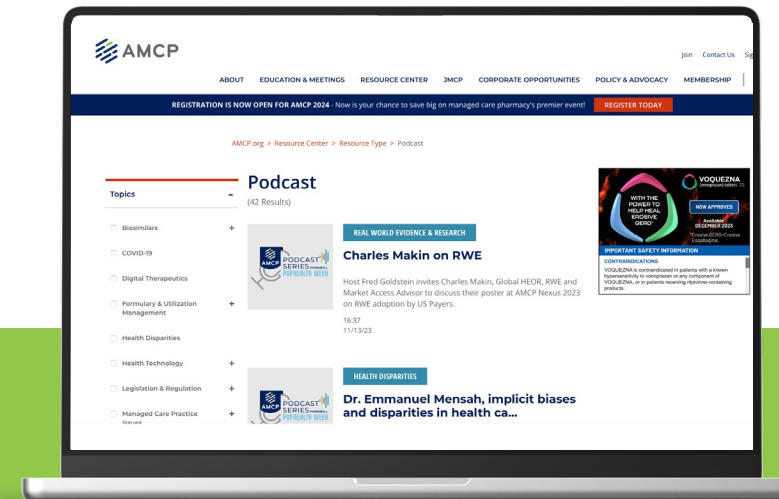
AMCP

Join Contact Us Sig

ABOUT EDUCATION & MEETINGS RESOURCE CENTER JMCP CORPORATE OPPORTUNITIES POLICY & ADVOCACY MEMBERSHIP

REGISTRATION IS NOW OPEN FOR AMCP 2024 - Now is your chance to save big on managed care pharmacy's premier event! REGISTER TODAY

AMCP.org > Resource Center > Resource Type > Podcast

Topics -

Biosimilars +

COVID-19

Digital Therapeutics

Formulary & Utilization Management +

Health Disparities

Health Technology +

Legislation & Regulation +

Managed Care Practice Issues +

Podcast

(42 Results)

AMCP PODCAST SERIES PHARMA WEEK

REAL WORLD EVIDENCE & RESEARCH

Charles Makin on RWE

Host Fred Goldstein invites Charles Makin, Global HEOR, RWE and Market Access Advisor to discuss their poster at AMCP Nexus 2023 on RWE adoption by US Payers.

16:37
11/13/23

AMCP PODCAST SERIES PHARMA WEEK

HEALTH DISPARITIES

Dr. Emmanuel Mensah, implicit biases and disparities in health ca...

VOQUEZNA

WITH THE POWER TO HELP HEAL EROSIVE GERD*

NOW APPROVED

Available DECEMBER 2023

*Erosive GERD=Erosive Esophagitis.

IMPORTANT SAFETY INFORMATION

CONTRAINDICATIONS

VOQUEZNA is contraindicated in patients with a known hypersensitivity to vonoprazan or any component of VOQUEZNA, or in patients receiving rilpivirine-containing products.